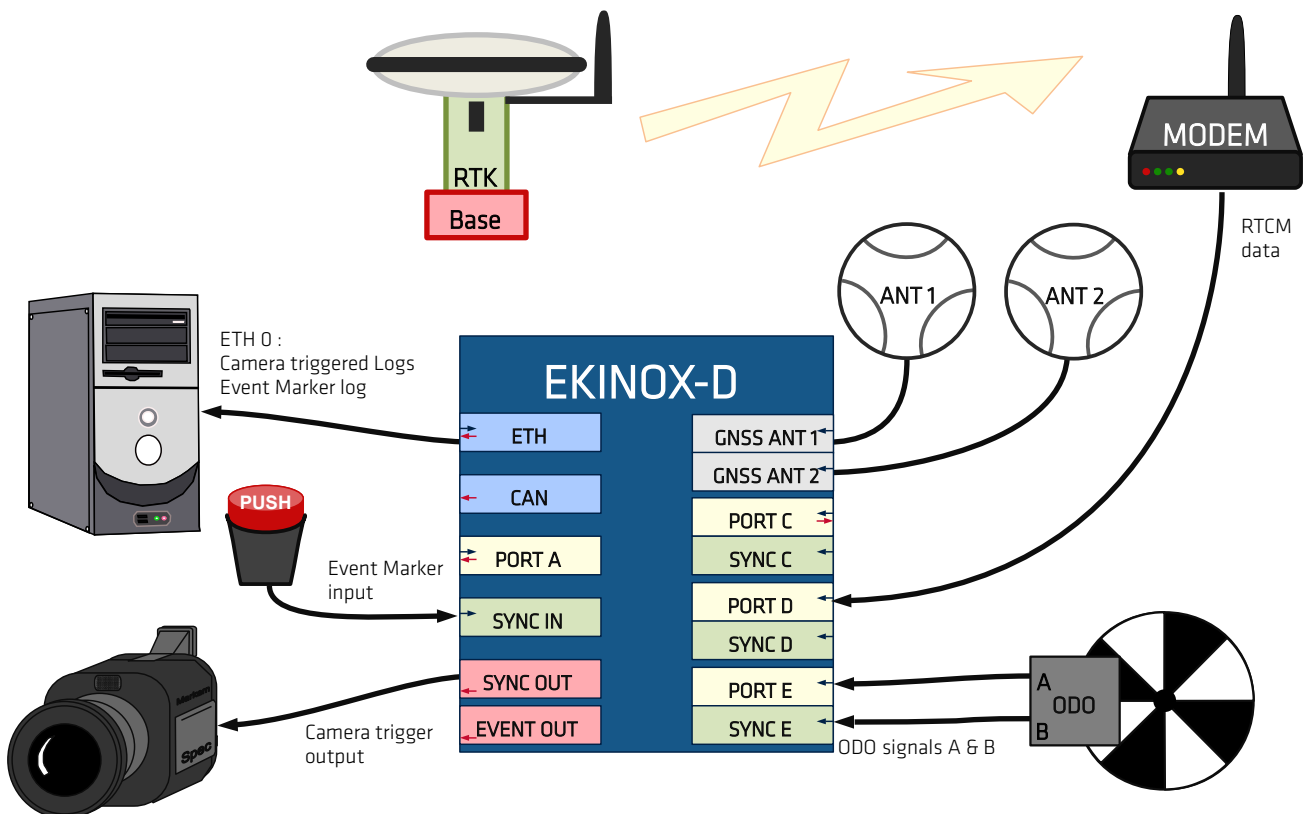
RTK
Base

MODEM

RTCM data

ANT 1
ANT 2

ETH 0 :
Camera triggered Logs
Event Marker log

EKINOX-D

ETH
CAN
PORT A
SYNC IN
SYNC OUT
EVENT OUT

GNSS ANT 1
GNSS ANT 2
PORT C
SYNC C
PORT D
SYNC D
PORT E
SYNC E

PUSH

Event Marker input

Camera trigger output

A
ODO
B

ODO signals A & B

Spec